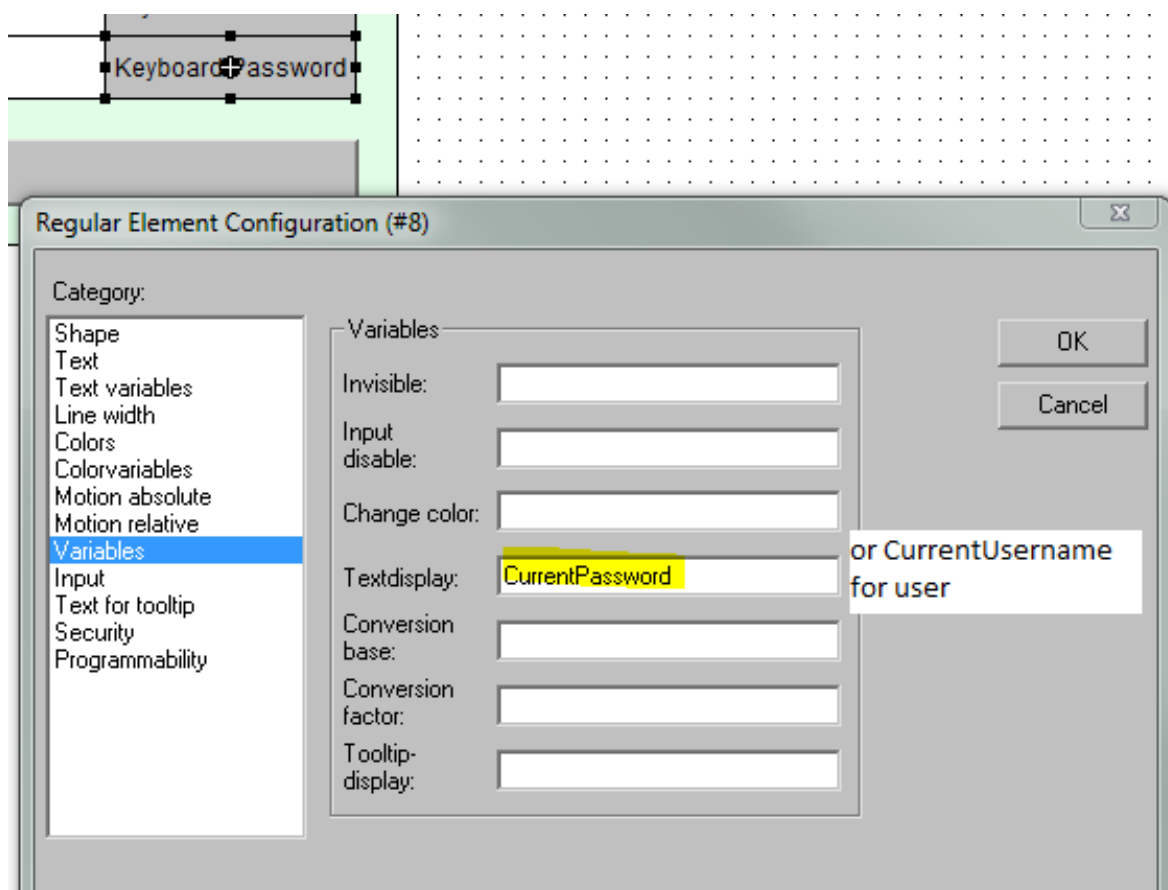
KeyboardPassword

Regular Element Configuration (#8)

Category:

Shape
Text
Text variables
Line width
Colors
Colorvariables
Motion absolute
Motion relative
Variables
Input
Text for tooltip
Security
Programmability

Variables

Invisible:

Input disable:

Change color:

Textdisplay: CurrentPassword

Conversion base:

Conversion factor:

Tooltip-display:

OK

Cancel

or CurrentUsername for user